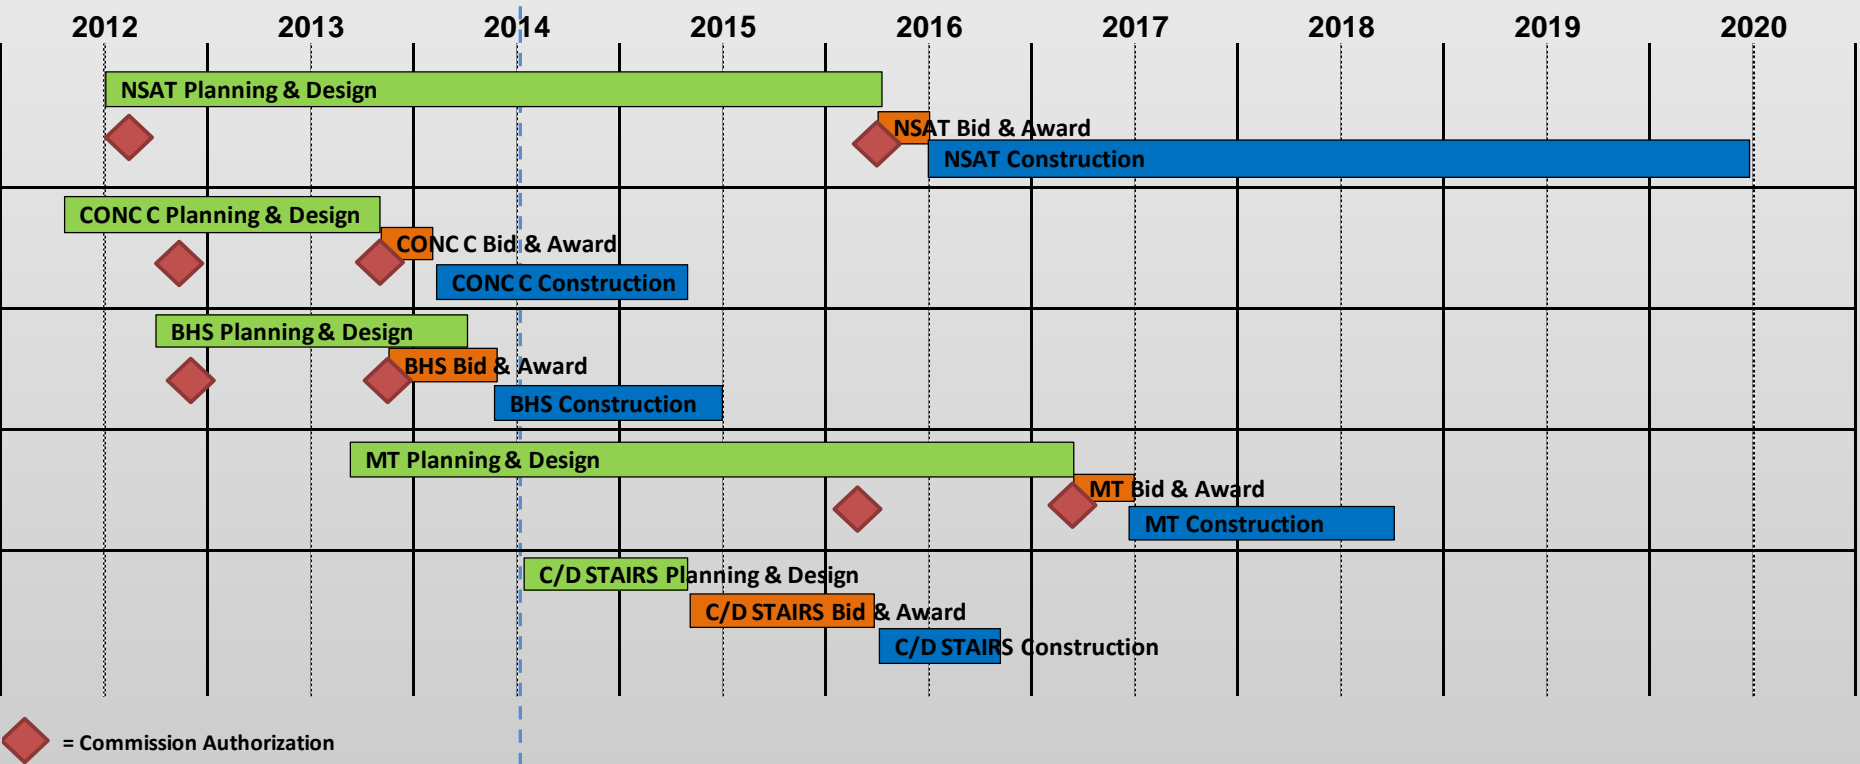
2012 2013 2014 2015 2016 2017 2018 2019 2020

NSAT Planning & Design
NSAT Bid & Award
NSAT Construction

CONC C Planning & Design
CONC C Bid & Award
CONC C Construction

BHS Planning & Design
BHS Bid & Award
BHS Construction

MT Planning & Design
MT Bid & Award
MT Construction

C/D STAIRS Planning & Design
C/D STAIRS Bid & Award
C/D STAIRS Construction

= Commission Authorization